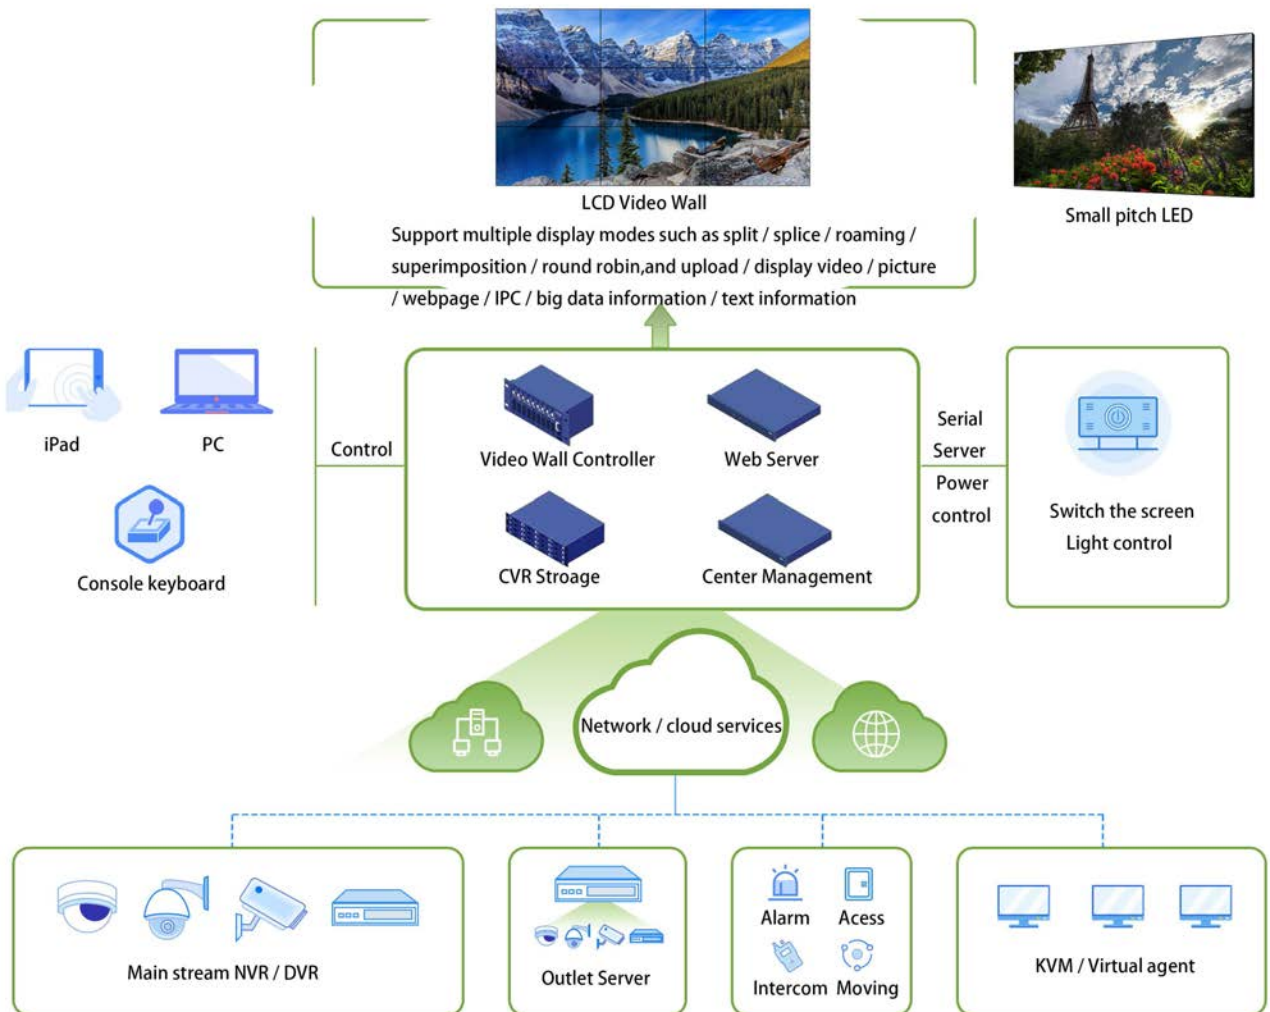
LCD Video Wall

Support multiple display modes such as split / splice / roaming / superimposition / round robin,and upload / display video / picture / webpage / IPC / big data information / text information

Small pitch LED

iPad

PC

Console keyboard

Control

Video Wall Controller

Web Server

CVR Stroage

Center Management

Serial Server Power control

Switch the screen Light control

Network / cloud services

Main stream NVR / DVR

Outlet Server

Alarm

Acess

Intercom

Moving

KVM / Virtual agent